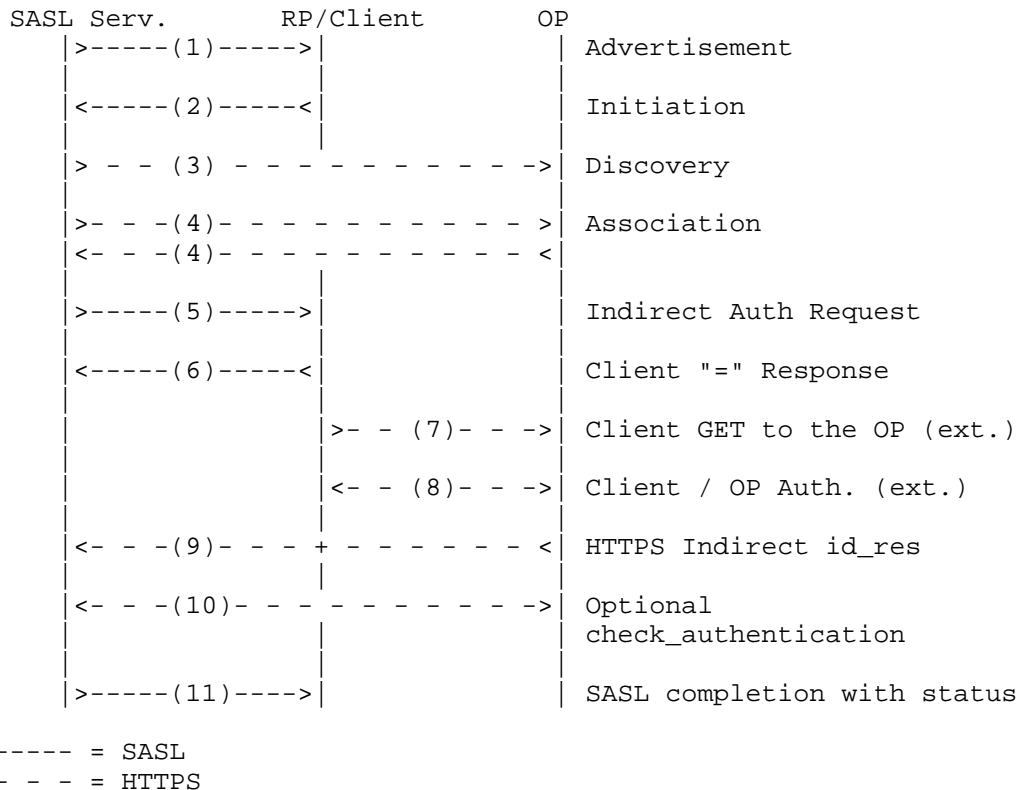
SASL Serv. RP/Client OP

(1) Advertisement

(2) Initiation

(3) Discovery

(4) Association

(4)

(5) Indirect Auth Request

(6) Client "=" Response

(7) Client GET to the OP (ext.)

(8) Client / OP Auth. (ext.)

(9) HTTPS Indirect id_res

(10) Optional check_authentication

(11) SASL completion with status

----- = SASL
- - - = HTTPS